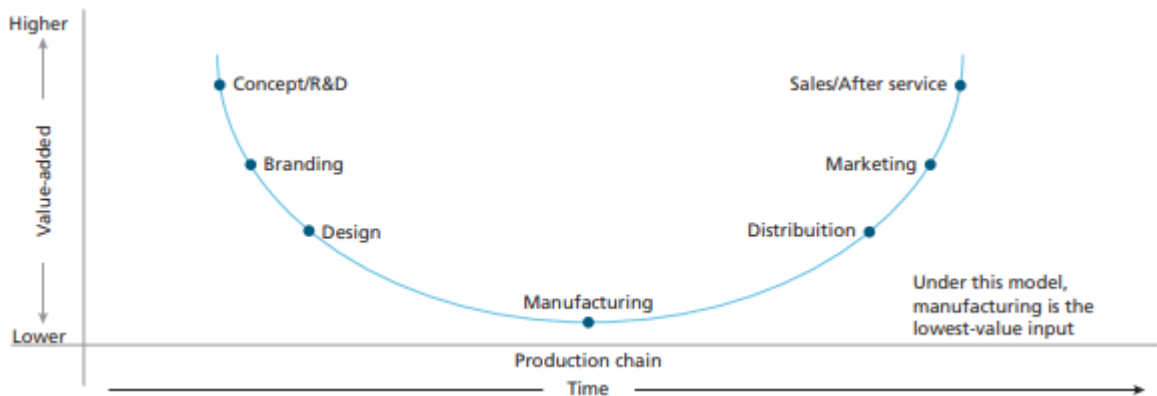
Higher

Value-added

Lower

Concept/R&D

Branding

Design

Manufacturing

Distribuition

Marketing

Sales/After service

Under this model, manufacturing is the lowest-value input

Production chain

Time